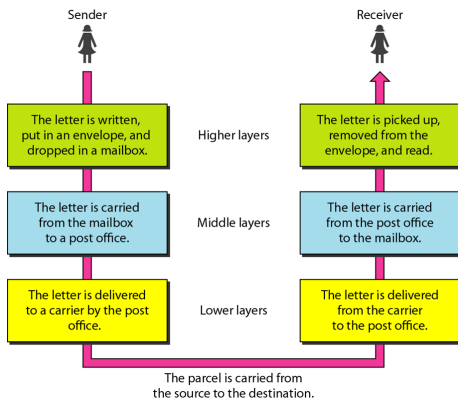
Sender

Receiver

The letter is written, put in an envelope, and dropped in a mailbox.

Higher layers

The letter is picked up, removed from the envelope, and read.

The letter is carried from the mailbox to a post office.

Middle layers

The letter is carried from the post office to the mailbox.

The letter is delivered to a carrier by the post office.

Lower layers

The letter is delivered from the carrier to the post office.

The parcel is carried from the source to the destination.